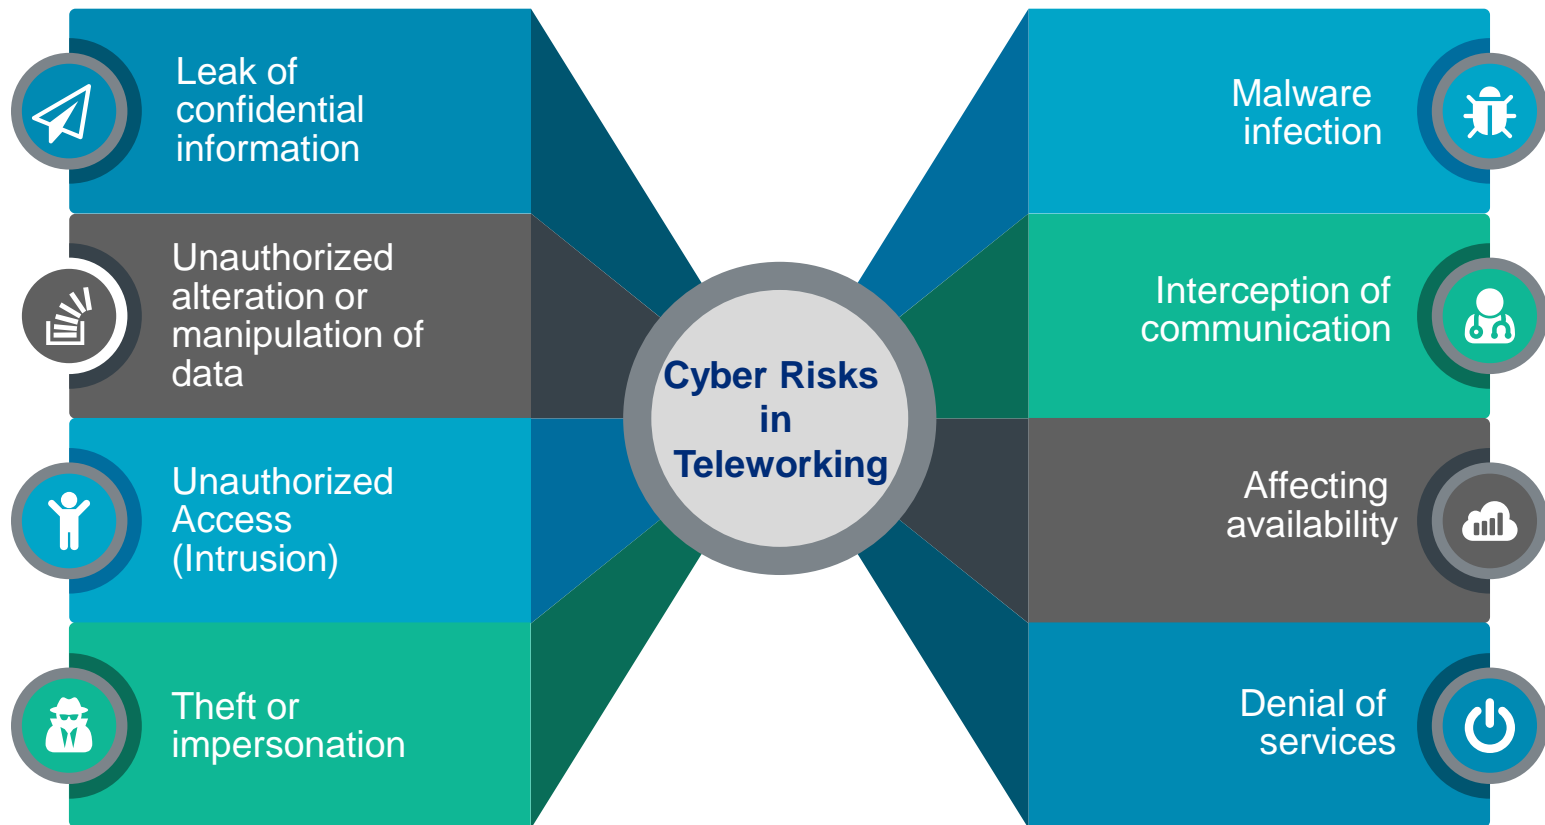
Leak of confidential information

Unauthorized alteration or manipulation of data

Unauthorized Access (Intrusion)

Theft or impersonation

Cyber Risks in Teleworking

Malware infection

Interception of communication

Affecting availability

Denial of services